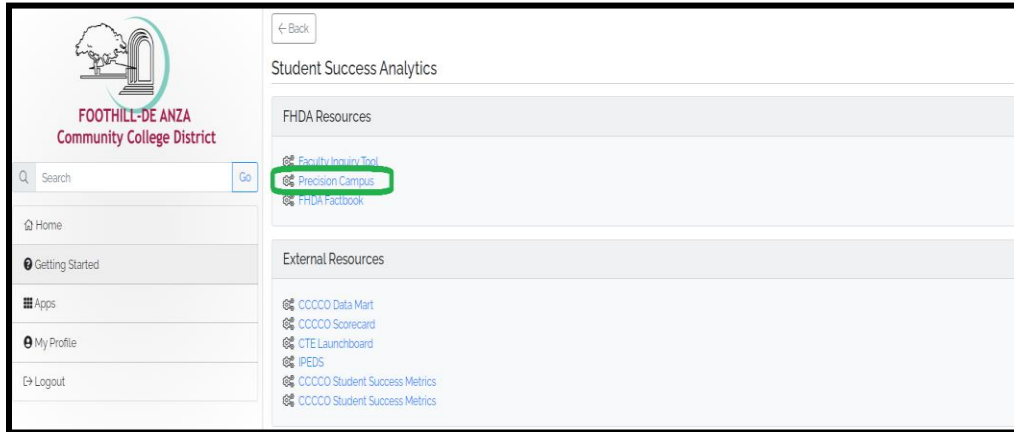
FOOTHILL-DE ANZA
Community College District

Search Go

Home

Getting Started

Apps

My Profile

Logout

← Back

Student Success Analytics

FHDA Resources

Faculty Inquiry Tool
Precision Campus
FHDA Factbook

External Resources

CCCCO Data Mart
CCCCO Scorecard
CTE Launchboard
IPEDS
CCCCO Student Success Metrics
CCCCO Student Success Metrics